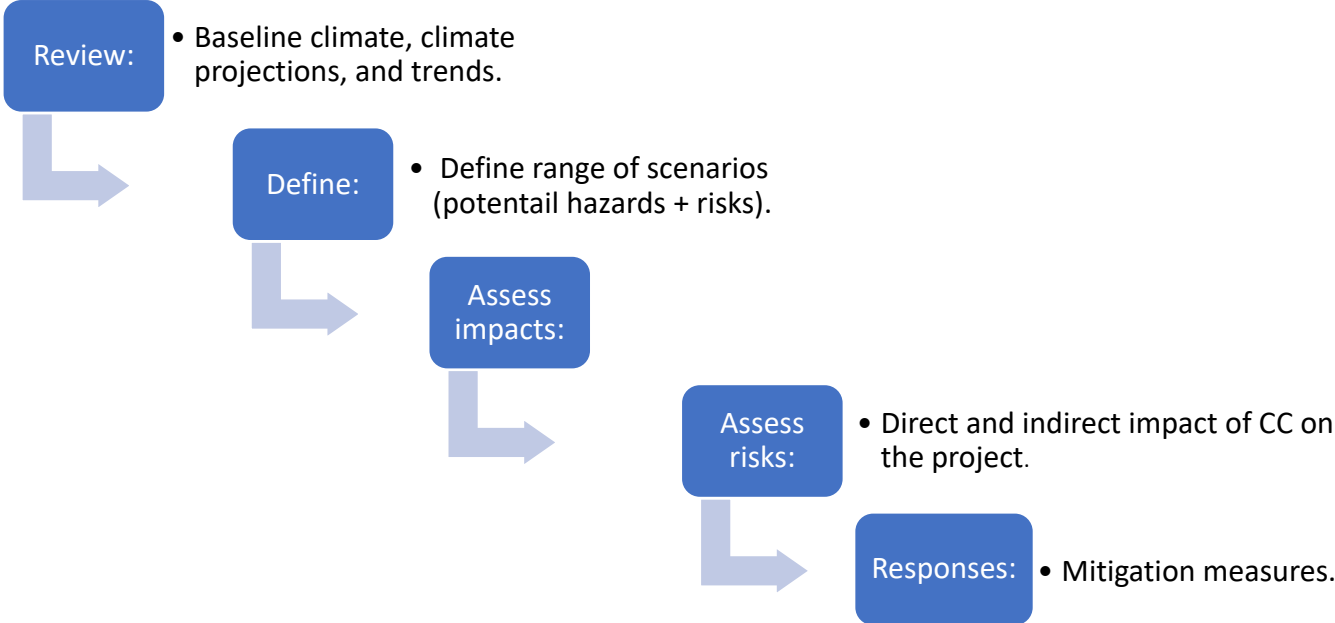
Review:

• Baseline climate, climate projections, and trends.

Define:

• Define range of scenarios (potentail hazards + risks).

Assess impacts:

Assess risks:

• Direct and indirect impact of CC on the project.

Responses:

• Mitigation measures.